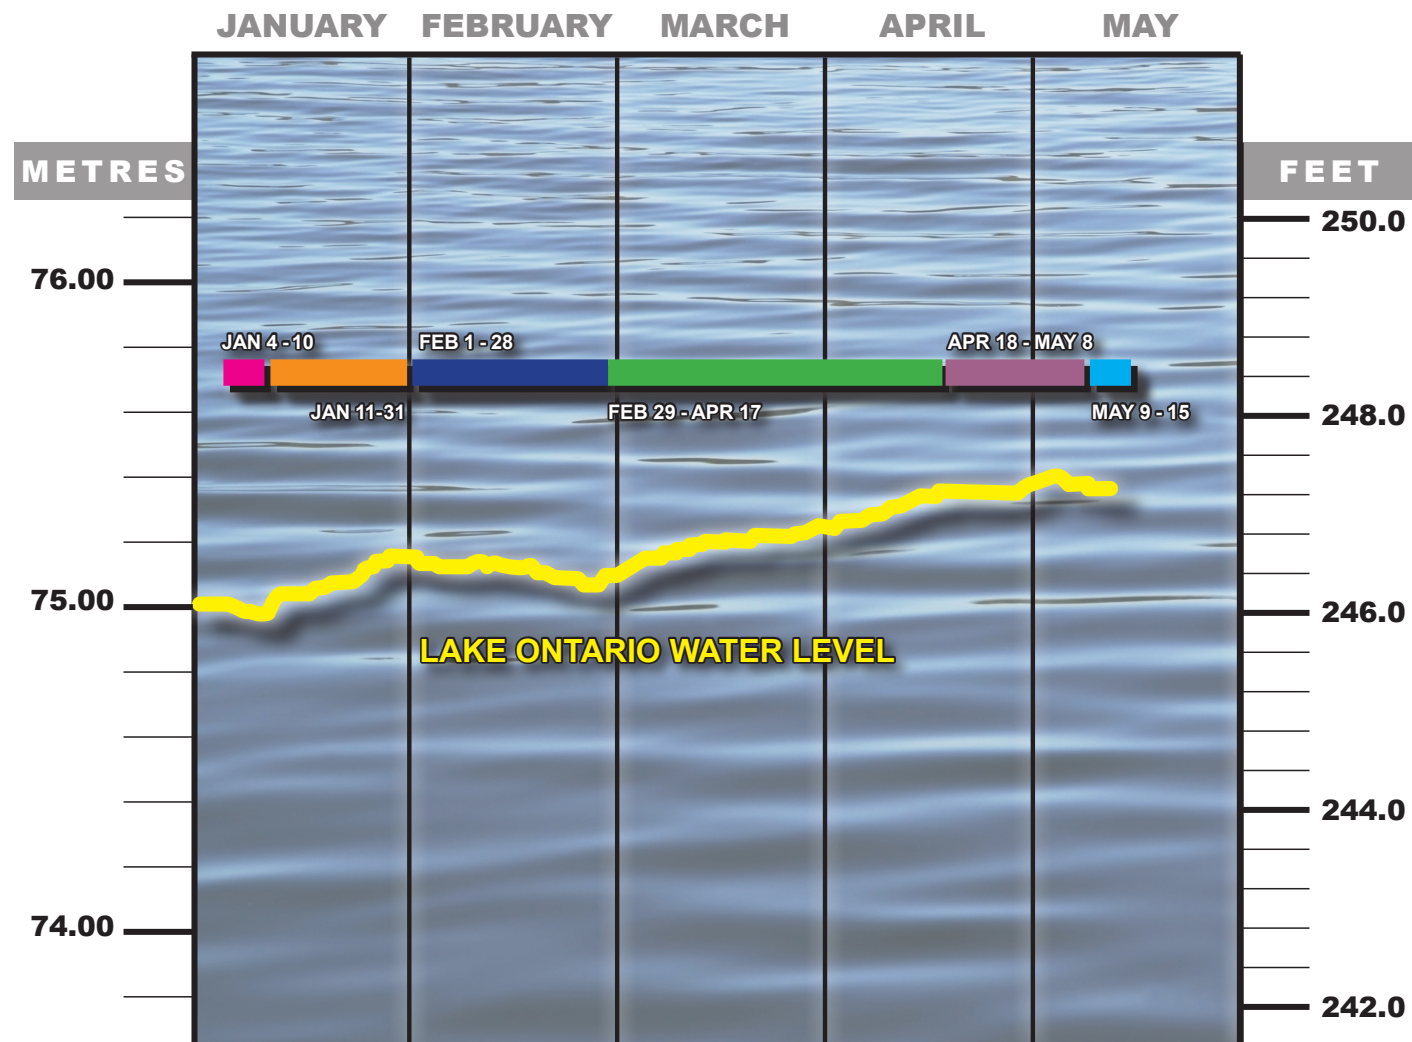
JANUARY FEBRUARY MARCH APRIL MAY

METRES

FEET

76.00

75.00

74.00

250.0

248.0

246.0

244.0

242.0

JAN 4 - 10

JAN 11-31

FEB 1 - 28

FEB 29 - APR 17

APR 18 - MAY 8

MAY 9 - 15

LAKE ONTARIO WATER LEVEL